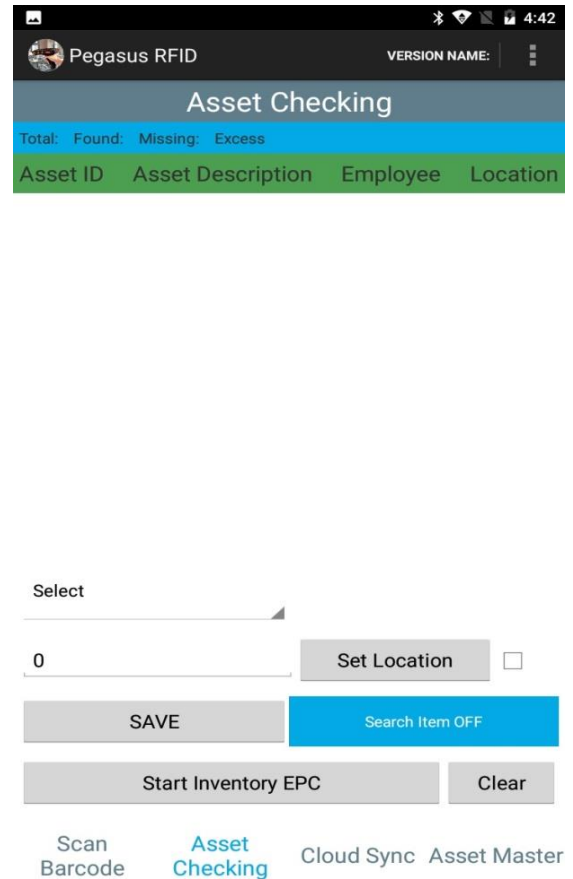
4:42

Pegasus RFID

VERSION NAME:

Asset Checking

Total: Found: Missing: Excess

| Asset ID | Asset Description | Employee | Location |
|---|---|---|---|

Select

0

Set Location

SAVE

Search Item OFF

Start Inventory EPC

Clear

Scan Barcode

Asset Checking

Cloud Sync

Asset Master